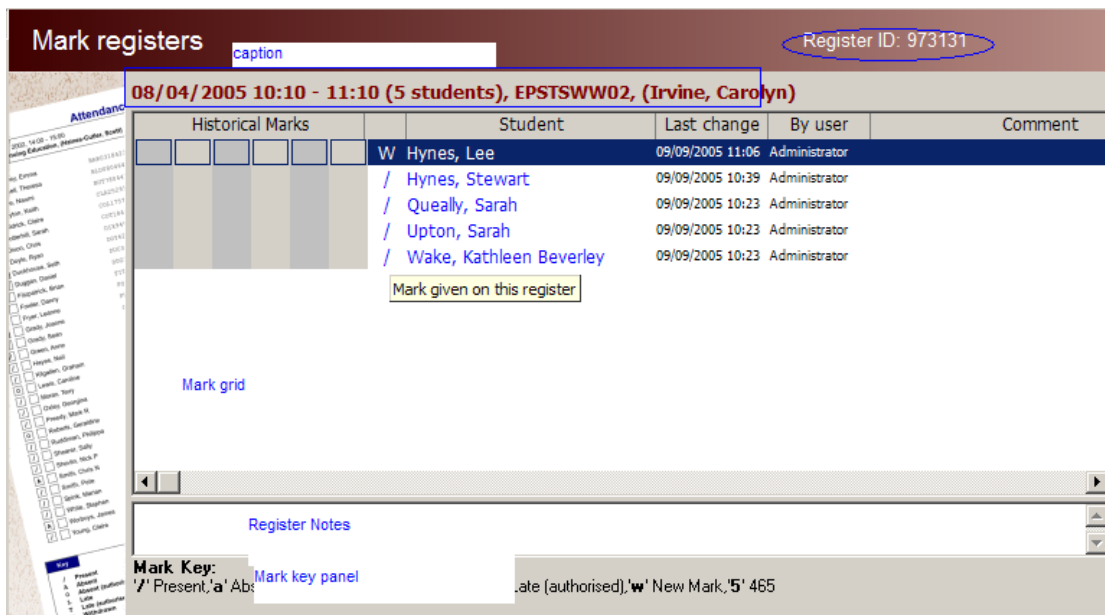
Mark registers

caption

Register ID: 973131

08/04/2005 10:10 - 11:10 (5 students), EPSTSWW02, (Irvine, Carolyn)

| Historical Marks | | Student | Last change | By user | Comment |
|---|---|---|---|---|---|
| | W | Hynes, Lee | 09/09/2005 11:06 | Administrator | |
| | / | Hynes, Stewart | 09/09/2005 10:39 | Administrator | |
| | / | Queally, Sarah | 09/09/2005 10:23 | Administrator | |
| | / | Upton, Sarah | 09/09/2005 10:23 | Administrator | |
| | / | Wake, Kathleen Beverley | 09/09/2005 10:23 | Administrator | |

Mark given on this register

Mark grid

Register Notes

Mark Key:
'/' Present,'a' Abs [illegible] Late (authorised),'w' New Mark,'5' 465

Mark key panel

Attendanc